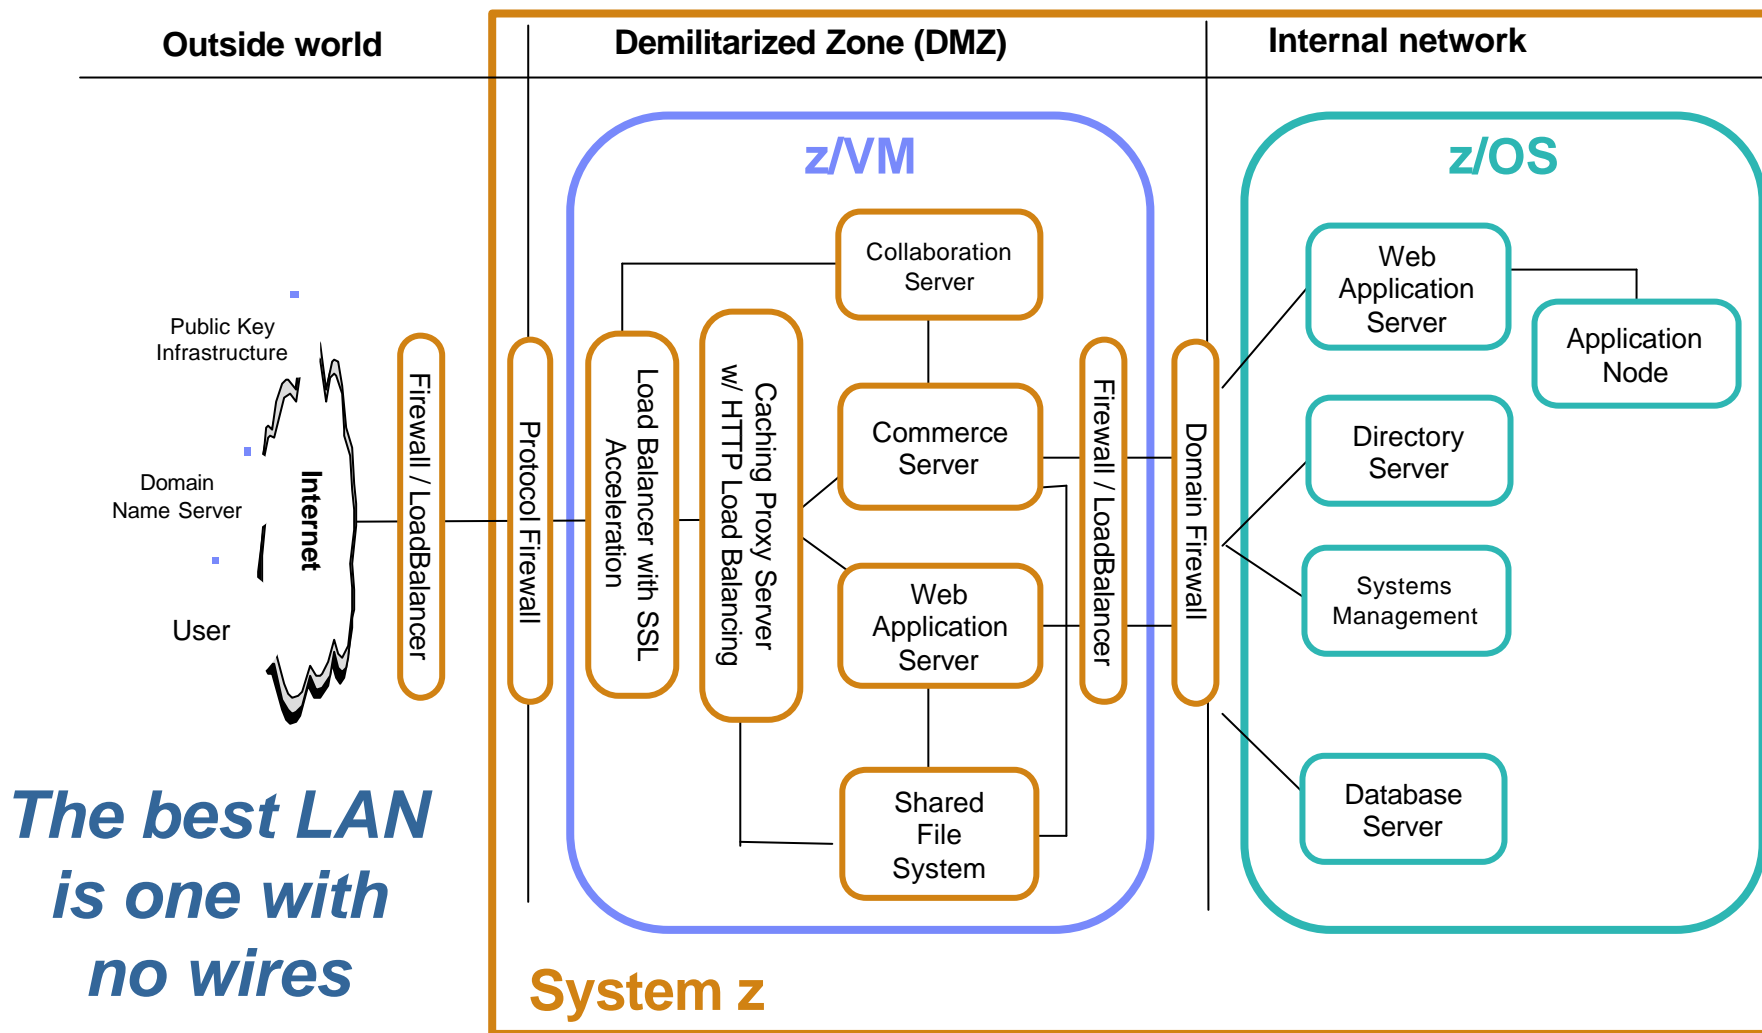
Outside world

Demilitarized Zone (DMZ)

Internal network

z/VM

z/OS

Public Key Infrastructure

Domain Name Server

User

Internet

Firewall / LoadBalancer

Protocol Firewall

Load Balancer with SSL Acceleration

Caching Proxy Server w/ HTTP Load Balancing

Collaboration Server

Commerce Server

Web Application Server

Shared File System

Firewall / LoadBalancer

Domain Firewall

Web Application Server

Application Node

Directory Server

Systems Management

Database Server

The best LAN is one with no wires

System z